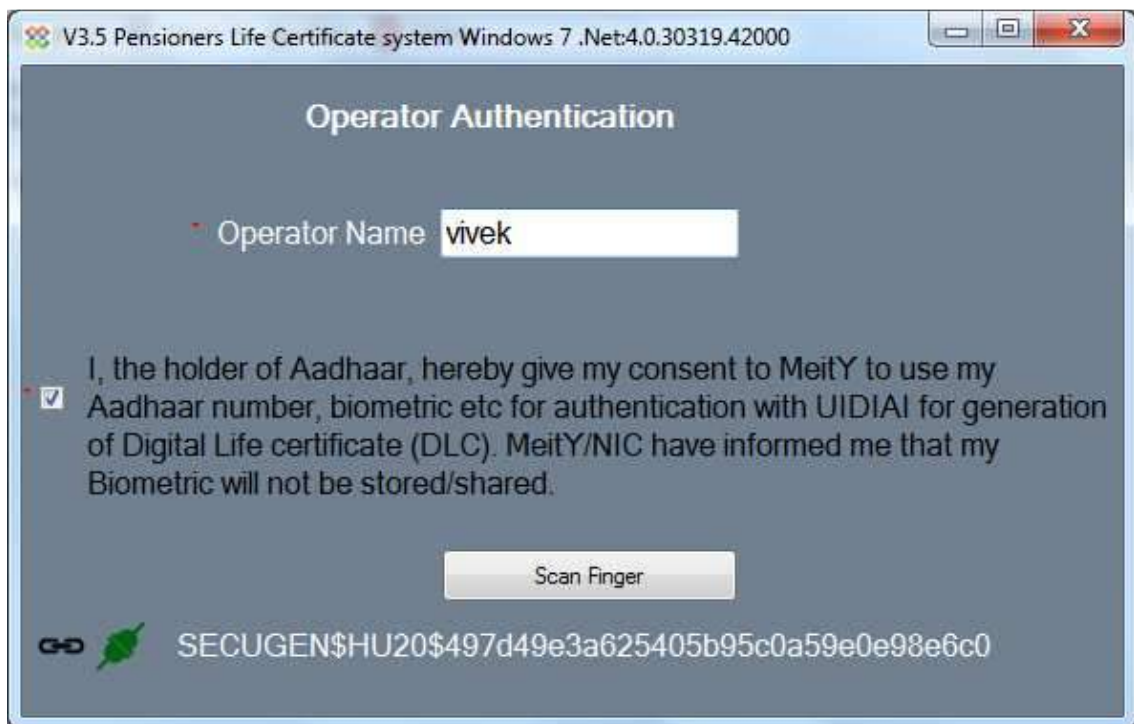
V3.5 Pensioners Life Certificate system Windows 7 .Net:4.0.30319.42000

Operator Authentication

* Operator Name vivek

* I, the holder of Aadhaar, hereby give my consent to MeitY to use my Aadhaar number, biometric etc for authentication with UIDIAI for generation of Digital Life certificate (DLC). MeitY/NIC have informed me that my Biometric will not be stored/shared.

Scan Finger

SECUGEN$HU20$497d49e3a625405b95c0a59e0e98e6c0